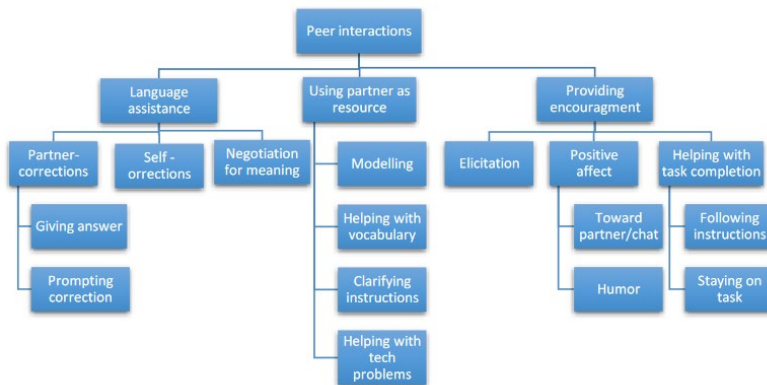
Peer interactions

Language assistance

Partner-corrections

Giving answer

Prompting correction

Self - orrections

Negotiation for meaning

Using partner as resource

Modelling

Helping with vocabulary

Clarifying instructions

Helping with tech problems

Providing encouragment

Elicitation

Positive affect

Toward partner/chat

Humor

Helping with task completion

Following instructions

Staying on task